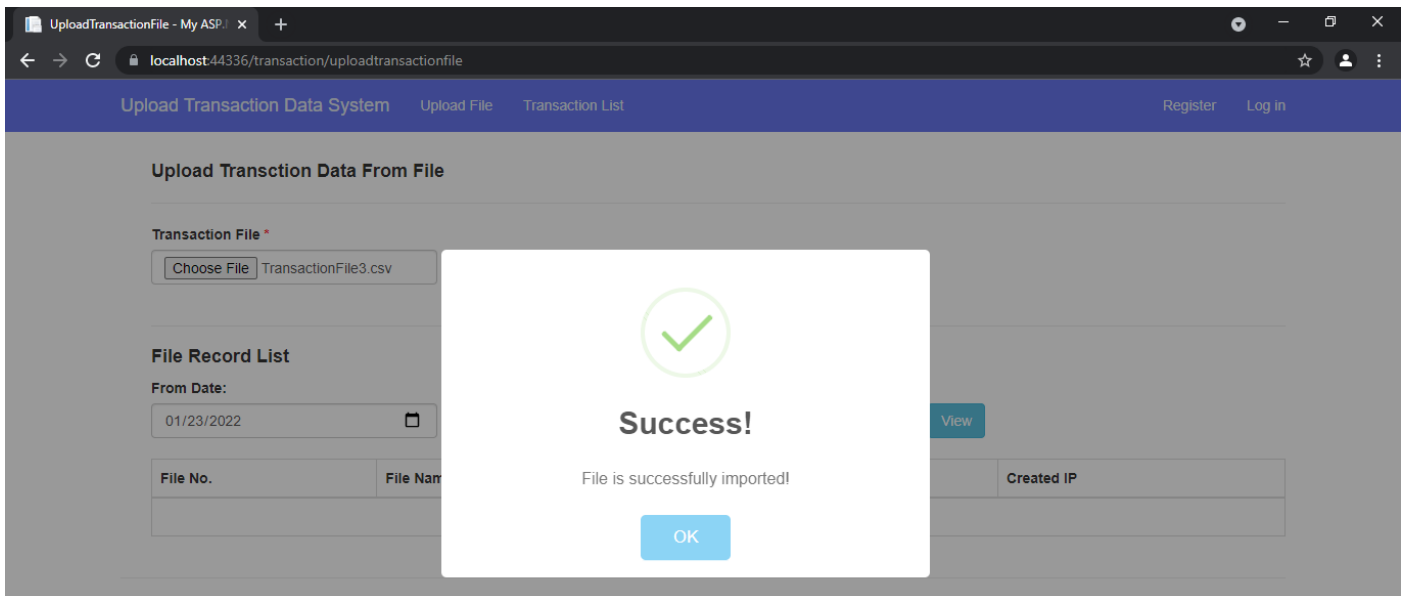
UploadTransactionFile - My ASP.I ×

localhost:44336/transaction/uploadtransactionfile

Upload Transaction Data System Upload File Transaction List Register Log in

Upload Transction Data From File

Transaction File *

Choose File TransactionFile3.csv

File Record List

From Date:

01/23/2022

View

| File No. | File Nam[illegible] | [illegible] | Created IP |
|---|---|---|---|
| | | | |

Success!

File is successfully imported!

OK